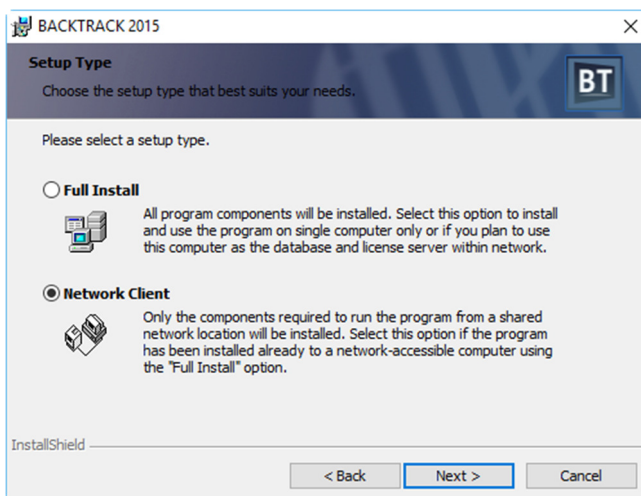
BACKTRACK 2015

Setup Type

Choose the setup type that best suits your needs.

BT

Please select a setup type.

Full Install

All program components will be installed. Select this option to install and use the program on single computer only or if you plan to use this computer as the database and license server within network.

Network Client

Only the components required to run the program from a shared network location will be installed. Select this option if the program has been installed already to a network-accessible computer using the "Full Install" option.

InstallShield

< Back

Next >

Cancel